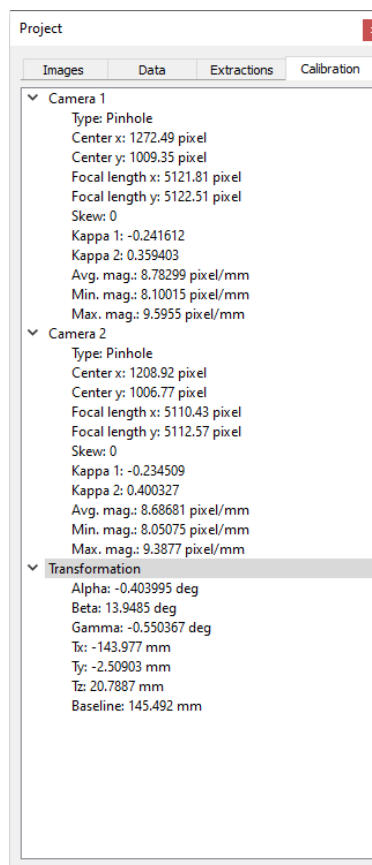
Project

Images | Data | Extractions | Calibration

Camera 1
Type: Pinhole
Center x: 1272.49 pixel
Center y: 1009.35 pixel
Focal length x: 5121.81 pixel
Focal length y: 5122.51 pixel
Skew: 0
Kappa 1: -0.241612
Kappa 2: 0.359403
Avg. mag.: 8.78299 pixel/mm
Min. mag.: 8.10015 pixel/mm
Max. mag.: 9.5955 pixel/mm
Camera 2
Type: Pinhole
Center x: 1208.92 pixel
Center y: 1006.77 pixel
Focal length x: 5110.43 pixel
Focal length y: 5112.57 pixel
Skew: 0
Kappa 1: -0.234509
Kappa 2: 0.400327
Avg. mag.: 8.68681 pixel/mm
Min. mag.: 8.05075 pixel/mm
Max. mag.: 9.3877 pixel/mm
Transformation
Alpha: -0.403995 deg
Beta: 13.9485 deg
Gamma: -0.550367 deg
Tx: -143.977 mm
Ty: -2.50903 mm
Tz: 20.7887 mm
Baseline: 145.492 mm